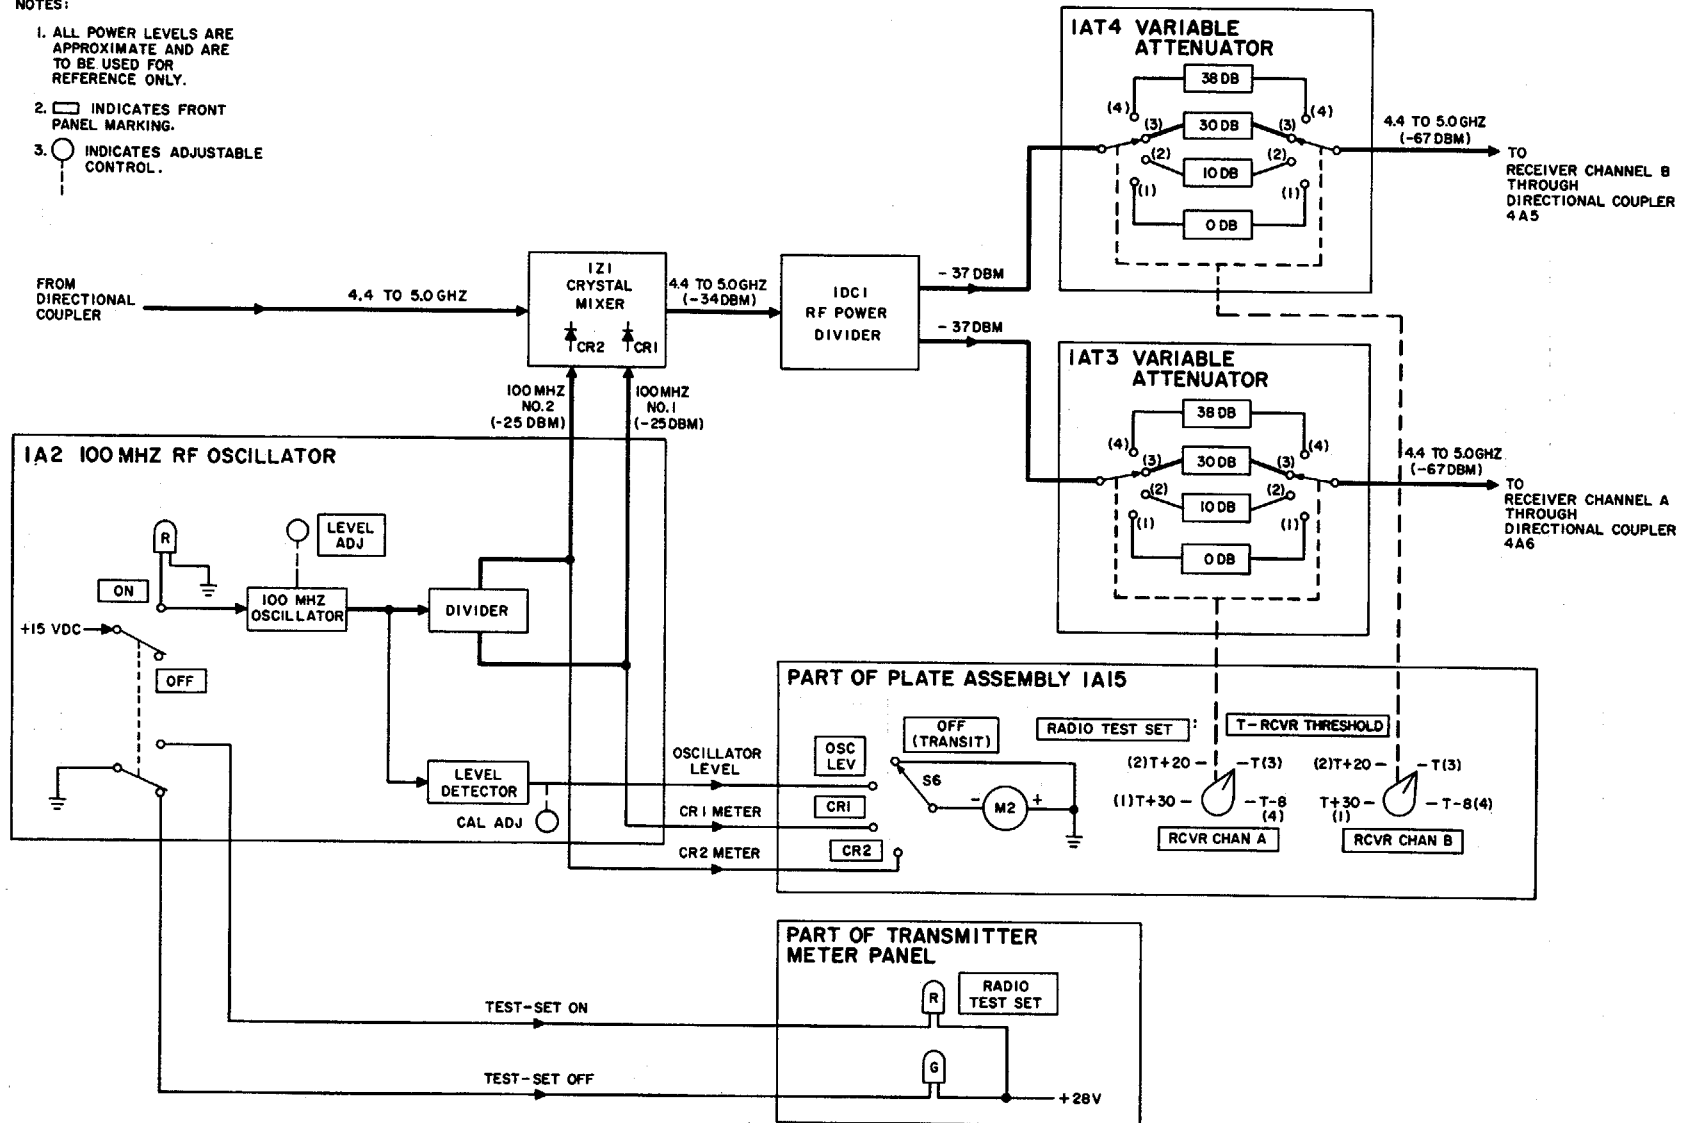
NOTES:

1. ALL POWER LEVELS ARE APPROXIMATE AND ARE TO BE USED FOR REFERENCE ONLY.

2. ▭ INDICATES FRONT PANEL MARKING.

3. ◯ INDICATES ADJUSTABLE CONTROL.

1AT4 VARIABLE ATTENUATOR

38 DB
(4) (4)
(3) 30 DB (3)
(2) (2)
10 DB
(1) (1)
0 DB

4.4 TO 5.0 GHZ
(-67 DBM)

TO RECEIVER CHANNEL B THROUGH DIRECTIONAL COUPLER 4A5

FROM DIRECTIONAL COUPLER

4.4 TO 5.0 GHZ

1Z1 CRYSTAL MIXER
CR2 CR1

4.4 TO 5.0 GHZ
(-34 DBM)

1DC1 RF POWER DIVIDER

- 37 DBM

- 37 DBM

1AT3 VARIABLE ATTENUATOR

38 DB
(4) (4)
(3) 30 DB (3)
(2) (2)
10 DB
(1) (1)
0 DB

4.4 TO 5.0 GHZ
(-67 DBM)

TO RECEIVER CHANNEL A THROUGH DIRECTIONAL COUPLER 4A6

100 MHZ NO.2 (-25 DBM)

100 MHZ NO.1 (-25 DBM)

1A2 100 MHZ RF OSCILLATOR

R

LEVEL ADJ

ON

100 MHZ OSCILLATOR

DIVIDER

+15 VDC

OFF

LEVEL DETECTOR

CAL ADJ

OSCILLATOR LEVEL

CR1 METER

CR2 METER

PART OF PLATE ASSEMBLY 1A15

OSC LEV

CR1

CR2

OFF (TRANSIT)

S6

M2

RADIO TEST SET :

T-RCVR THRESHOLD

(2)T+20 - -T(3)
(1)T+30 - -T-8 (4)

RCVR CHAN A

(2)T+20 - -T(3)
T+30 (1) - -T-8(4)

RCVR CHAN B

PART OF TRANSMITTER METER PANEL

R

RADIO TEST SET

G

TEST-SET ON

TEST-SET OFF

+28V